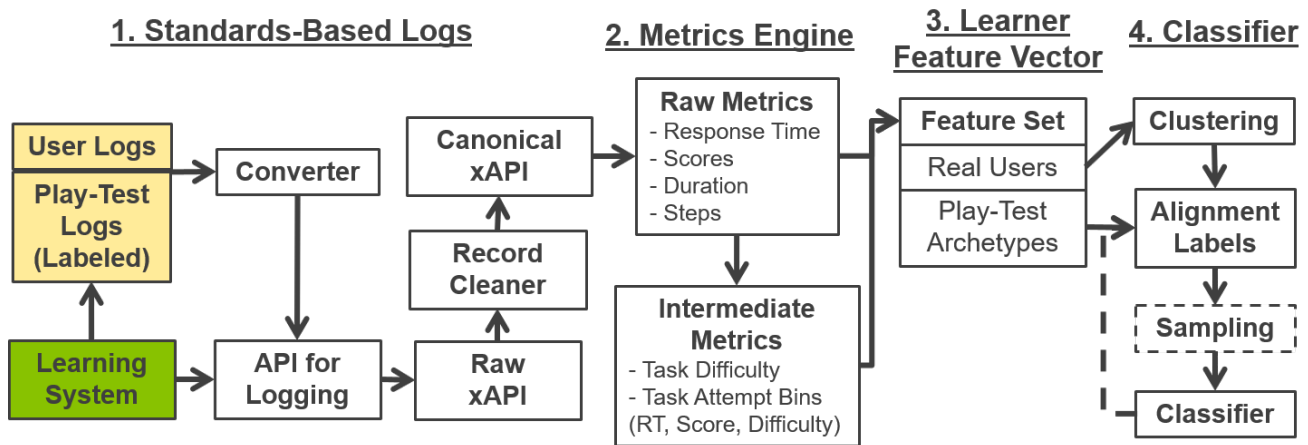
1. Standards-Based Logs

2. Metrics Engine

3. Learner Feature Vector

4. Classifier

User Logs

Play-Test Logs (Labeled)

Converter

Canonical xAPI

Record Cleaner

Learning System

API for Logging

Raw xAPI

Raw Metrics
- Response Time
- Scores
- Duration
- Steps

Intermediate Metrics
- Task Difficulty
- Task Attempt Bins (RT, Score, Difficulty)

Feature Set

Real Users

Play-Test Archetypes

Clustering

Alignment Labels

Sampling

Classifier